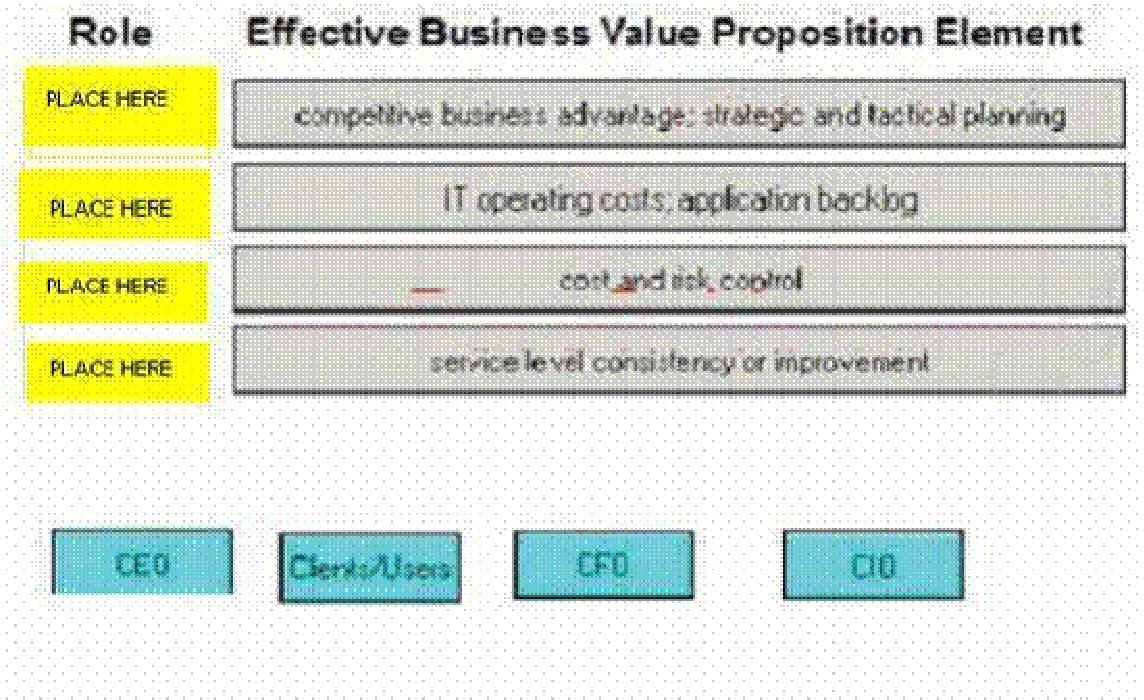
Role

Effective Business Value Proposition Element

PLACE HERE

competitive business advantage; strategic and tactical planning

PLACE HERE

IT operating costs; application backlog

PLACE HERE

cost and risk control

PLACE HERE

service level consistency or improvement

CEO

Clients/Users

CFO

CIO